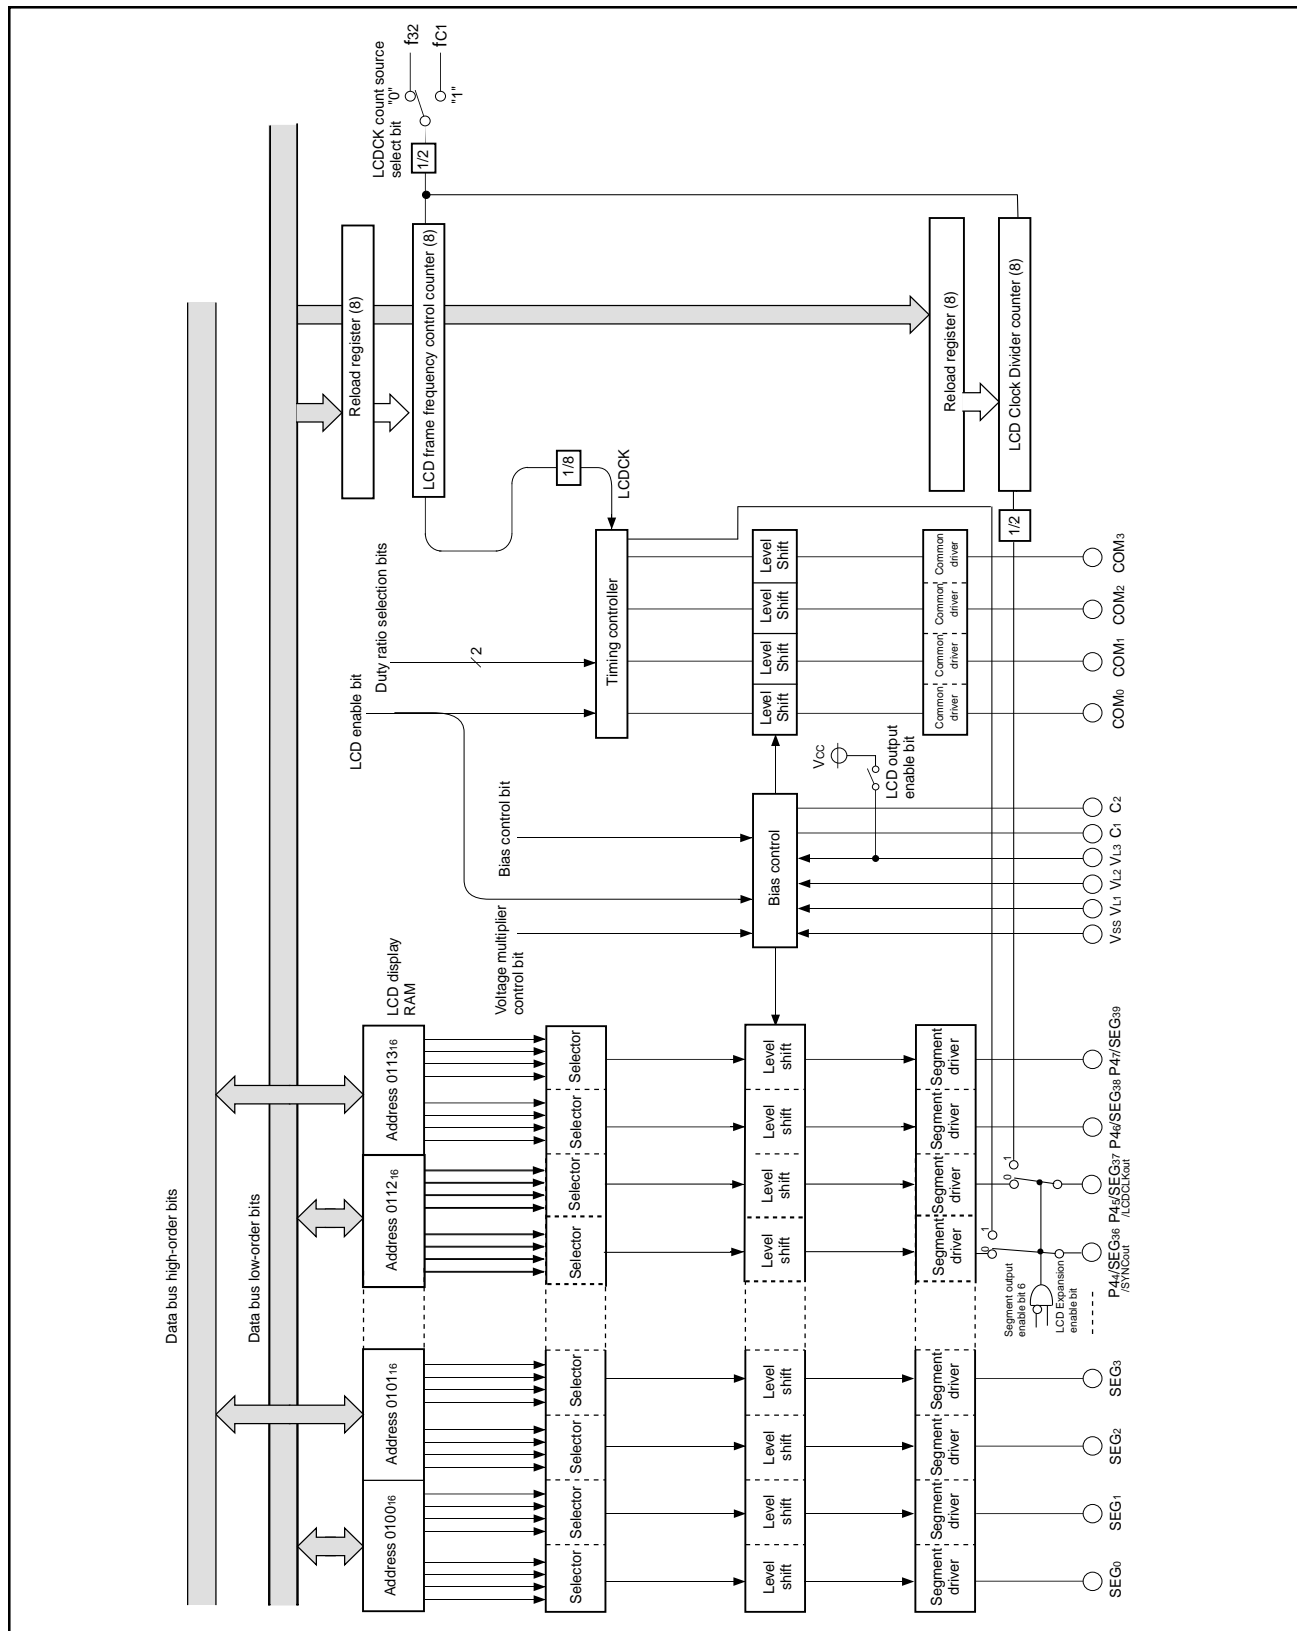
LCDCK count source select bit
"0"
f32
"1"
fC1
1/2
Data bus high-order bits
Data bus low-order bits
Reload register (8)
LCD frame frequency control counter (8)
Reload register (8)
LCD Clock Divider counter (8)
1/8
LCDCK
1/2
Duty ratio selection bits
2
LCD enable bit
Timing controller
Level Shift
Level Shift
Level Shift
Level Shift
Common driver
Common driver
Common driver
Common driver
COM0
COM1
COM2
COM3
$V_{CC}$
LCD output enable bit
Bias control bit
Voltage multiplier control bit
Bias control
$V_{SS}$ $V_{L1}$ $V_{L2}$ $V_{L3}$ $C_1$ $C_2$
LCD display RAM
Address $0100_{16}$
Address $0101_{16}$
Address $0112_{16}$
Address $0113_{16}$
Selector
Selector
Selector
Selector
Selector
Selector
Selector
Selector
Level shift
Level shift
Level shift
Level shift
Level shift
Level shift
Level shift
Level shift
Segment driver
Segment driver
Segment driver
Segment driver
Segment driver
Segment driver
Segment driver
Segment driver
SEG0
SEG1
SEG2
SEG3
Segment output enable bit 6
LCD Expansion enable bit
0
1
0
1
P44/SEG36 /SYNCout
P45/SEG37 /LCDCLKout
P46/SEG38
P47/SEG39